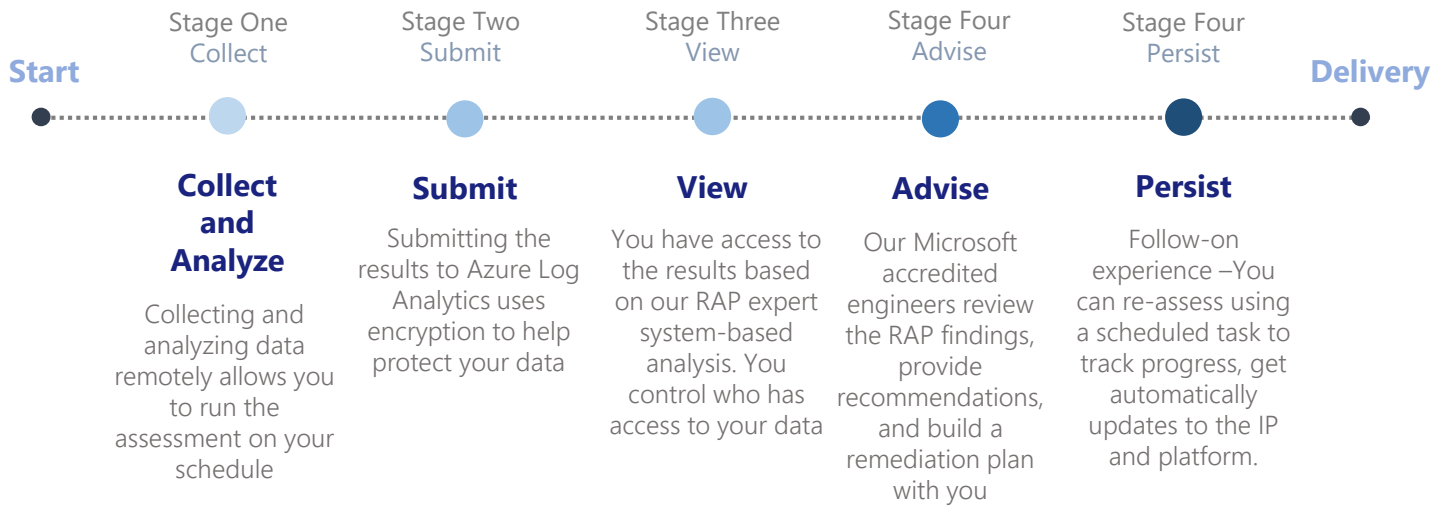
Start

Stage One
Collect

Stage Two
Submit

Stage Three
View

Stage Four
Advise

Stage Four
Persist

Delivery

Collect and Analyze

Collecting and analyzing data remotely allows you to run the assessment on your schedule

Submit

Submitting the results to Azure Log Analytics uses encryption to help protect your data

View

You have access to the results based on our RAP expert system-based analysis. You control who has access to your data

Advise

Our Microsoft accredited engineers review the RAP findings, provide recommendations, and build a remediation plan with you

Persist

Follow-on experience –You can re-assess using a scheduled task to track progress, get automatically updates to the IP and platform.